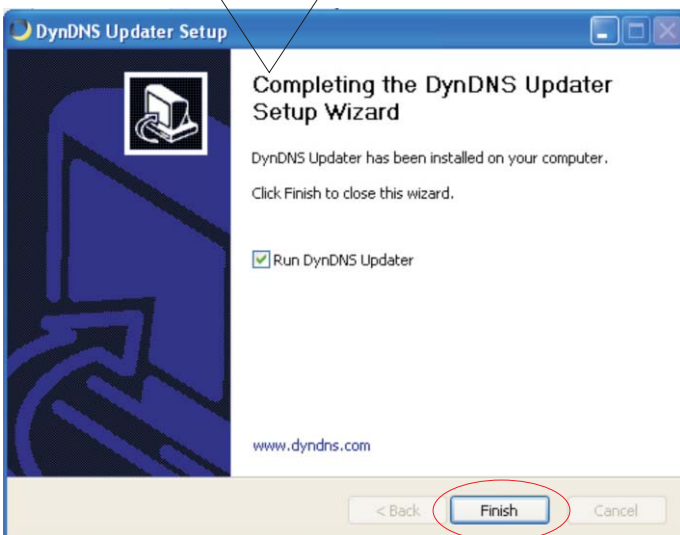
DynDNS Updater Setup

Completing the DynDNS Updater Setup Wizard

DynDNS Updater has been installed on your computer.

Click Finish to close this wizard.

Run DynDNS Updater

www.dyndns.com

< Back

Finish

Cancel